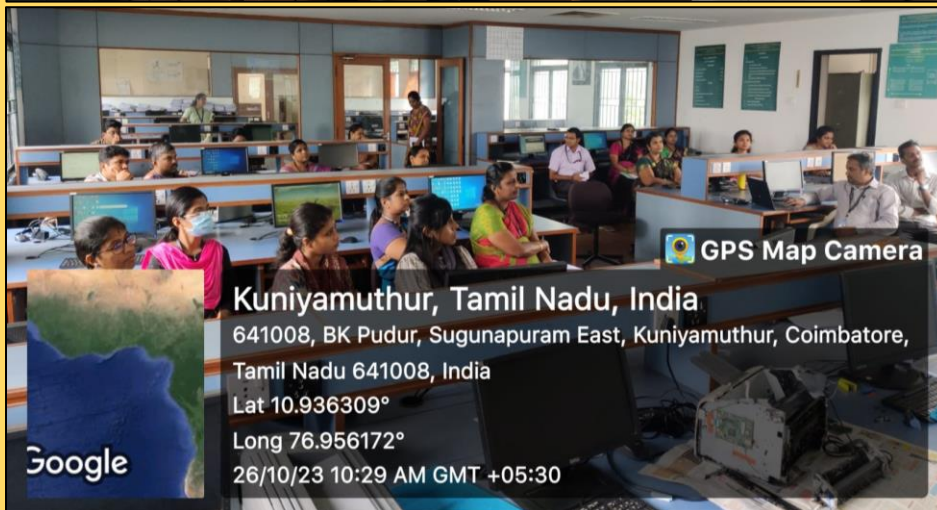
GPS Map Camera

Kuniyamuthur, Tamil Nadu, India

641008, BK Pudur, Sugunapuram East, Kuniyamuthur, Coimbatore, Tamil Nadu 641008, India

Lat 10.936309°

Long 76.956172°

26/10/23 10:29 AM GMT +05:30

Google